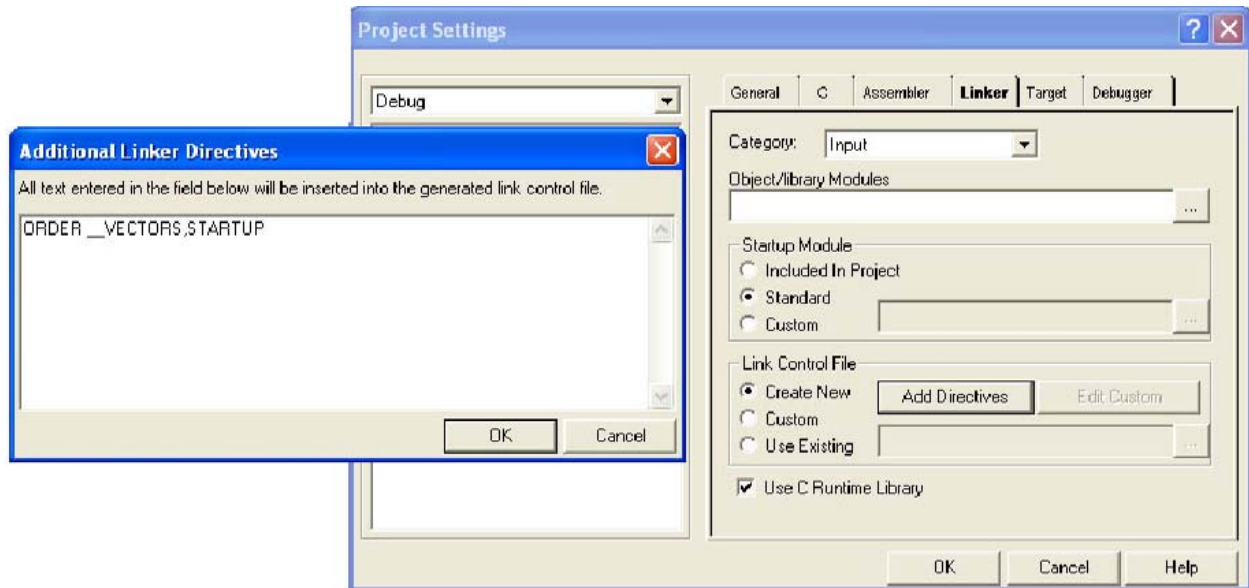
Project Settings

Debug

General | C | Assembler | Linker | Target | Debugger

Category: Input

Object/library Modules

...

Startup Module
Included In Project
Standard
Custom

...

Link Control File
Create New
Custom
Use Existing

Add Directives

Edit Custom

...

Use C Runtime Library

OK | Cancel | Help

Additional Linker Directives

All text entered in the field below will be inserted into the generated link control file.

ORDER __VECTORS,STARTUP

OK | Cancel